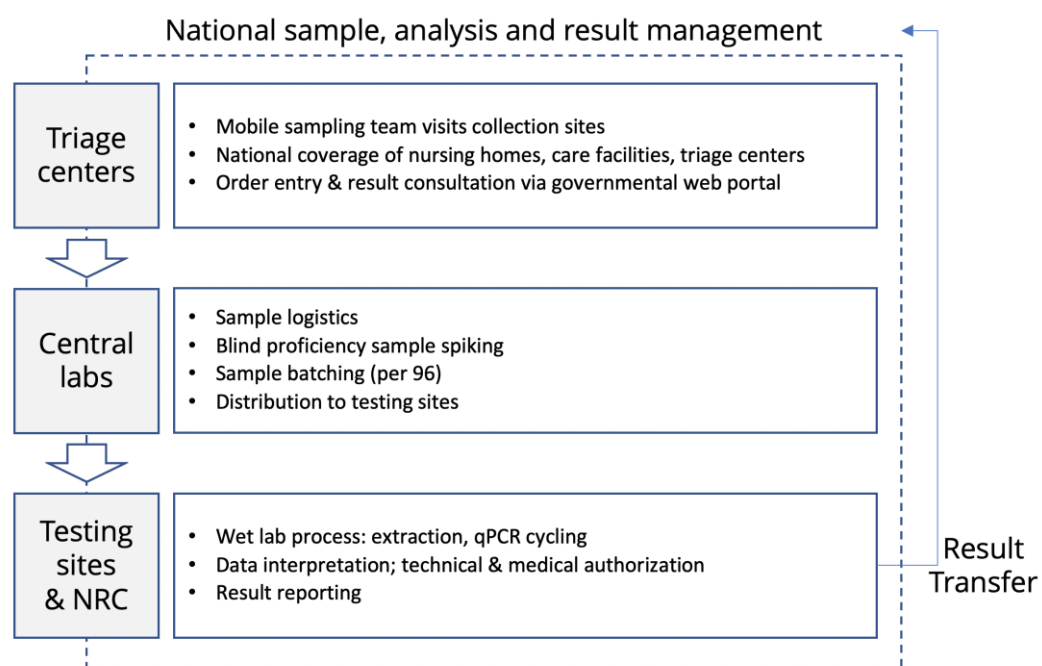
National sample, analysis and result management

Triage centers

- Mobile sampling team visits collection sites
- National coverage of nursing homes, care facilities, triage centers
- Order entry & result consultation via governmental web portal

Central labs

- Sample logistics
- Blind proficiency sample spiking
- Sample batching (per 96)
- Distribution to testing sites

Testing sites & NRC

- Wet lab process: extraction, qPCR cycling
- Data interpretation; technical & medical authorization
- Result reporting

Result Transfer